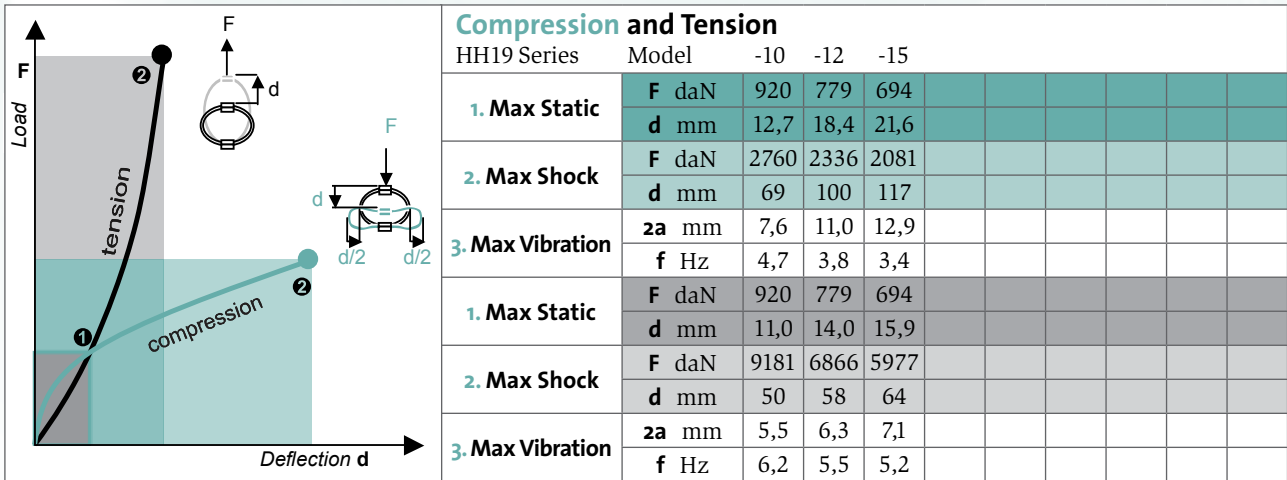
F
Load
F
d
F
d
d/2
d/2
tension
compression
❶
❷
❷
Deflection d

Compression and Tension

| HH19 Series | Model | -10 | -12 | -15 | | | | | | |
|---|---|---|---|---|---|---|---|---|---|---|
| 1. Max Static | F daN | 920 | 779 | 694 | | | | | | |
| | d mm | 12,7 | 18,4 | 21,6 | | | | | | |
| 2. Max Shock | F daN | 2760 | 2336 | 2081 | | | | | | |
| | d mm | 69 | 100 | 117 | | | | | | |
| 3. Max Vibration | 2a mm | 7,6 | 11,0 | 12,9 | | | | | | |
| | f Hz | 4,7 | 3,8 | 3,4 | | | | | | |
| 1. Max Static | F daN | 920 | 779 | 694 | | | | | | |
| | d mm | 11,0 | 14,0 | 15,9 | | | | | | |
| 2. Max Shock | F daN | 9181 | 6866 | 5977 | | | | | | |
| | d mm | 50 | 58 | 64 | | | | | | |
| 3. Max Vibration | 2a mm | 5,5 | 6,3 | 7,1 | | | | | | |
| | f Hz | 6,2 | 5,5 | 5,2 | | | | | | |